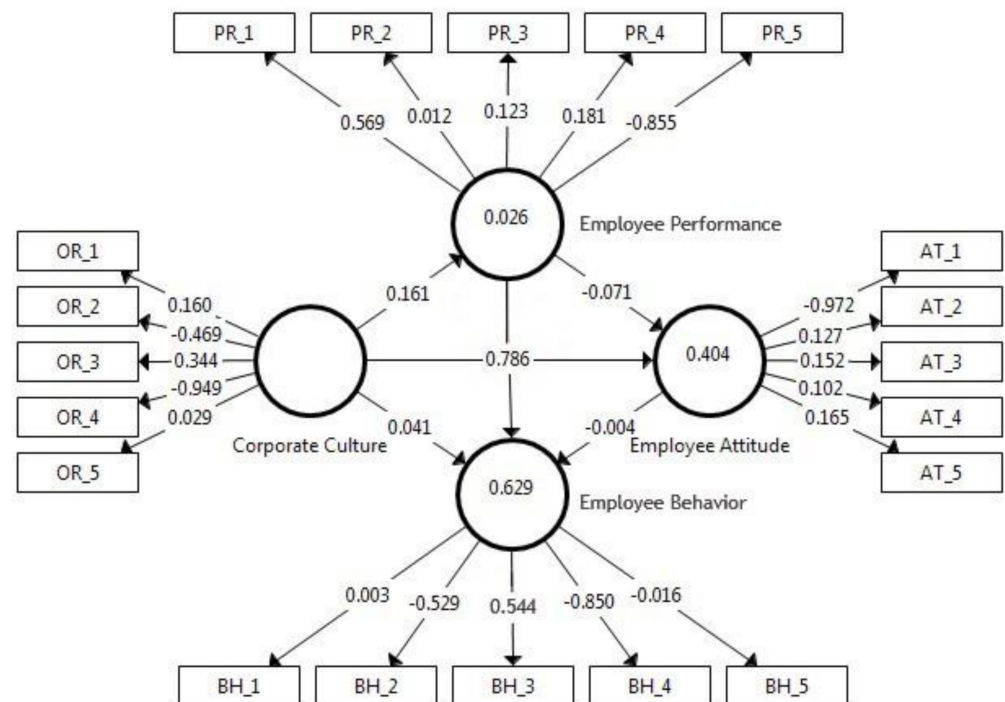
PR_1
PR_2
PR_3
PR_4
PR_5

0.569
0.012
0.123
0.181
-0.855

0.026
Employee Performance

OR_1
OR_2
OR_3
OR_4
OR_5

0.160
-0.469
0.344
-0.949
0.029

0.161
-0.071

AT_1
AT_2
AT_3
AT_4
AT_5

-0.972
0.127
0.152
0.102
0.165

0.786
0.404

Corporate Culture
0.041
-0.004
Employee Attitude

0.629
Employee Behavior

0.003
-0.529
0.544
-0.850
-0.016

BH_1
BH_2
BH_3
BH_4
BH_5